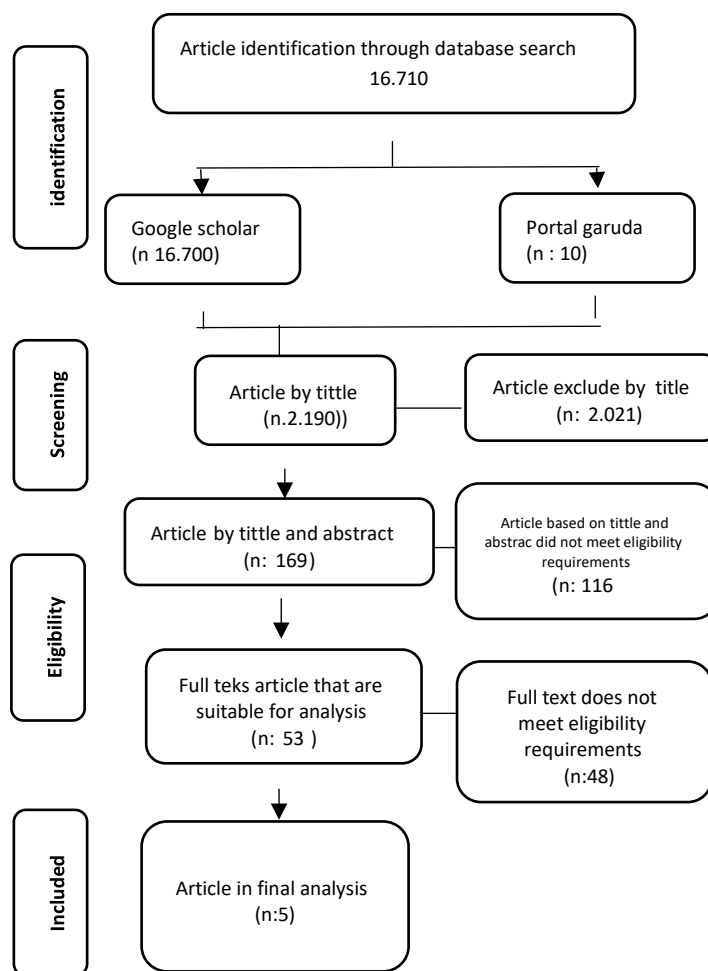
identification

Article identification through database search
16.710

Google scholar
(n 16.700)

Portal garuda
(n : 10)

Screening

Article by tittle
(n.2.190))

Article exclude by title
(n: 2.021)

Article by tittle and abstract
(n: 169)

Article based on tittle and abstrac did not meet eligibility requirements
(n: 116

Eligibility

Full teks article that are suitable for analysis
(n: 53 )

Full text does not meet eligibility requirements
(n:48)

Included

Article in final analysis
(n:5)